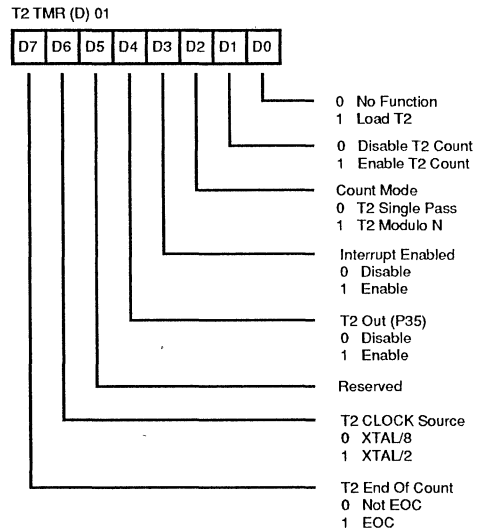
T2 TMR (D) 01

D7 D6 D5 D4 D3 D2 D1 D0

0 No Function
1 Load T2

0 Disable T2 Count
1 Enable T2 Count

Count Mode
0 T2 Single Pass
1 T2 Modulo N

Interrupt Enabled
0 Disable
1 Enable

T2 Out (P35)
0 Disable
1 Enable

Reserved

T2 CLOCK Source
0 XTAL/8
1 XTAL/2

T2 End Of Count
0 Not EOC
1 EOC